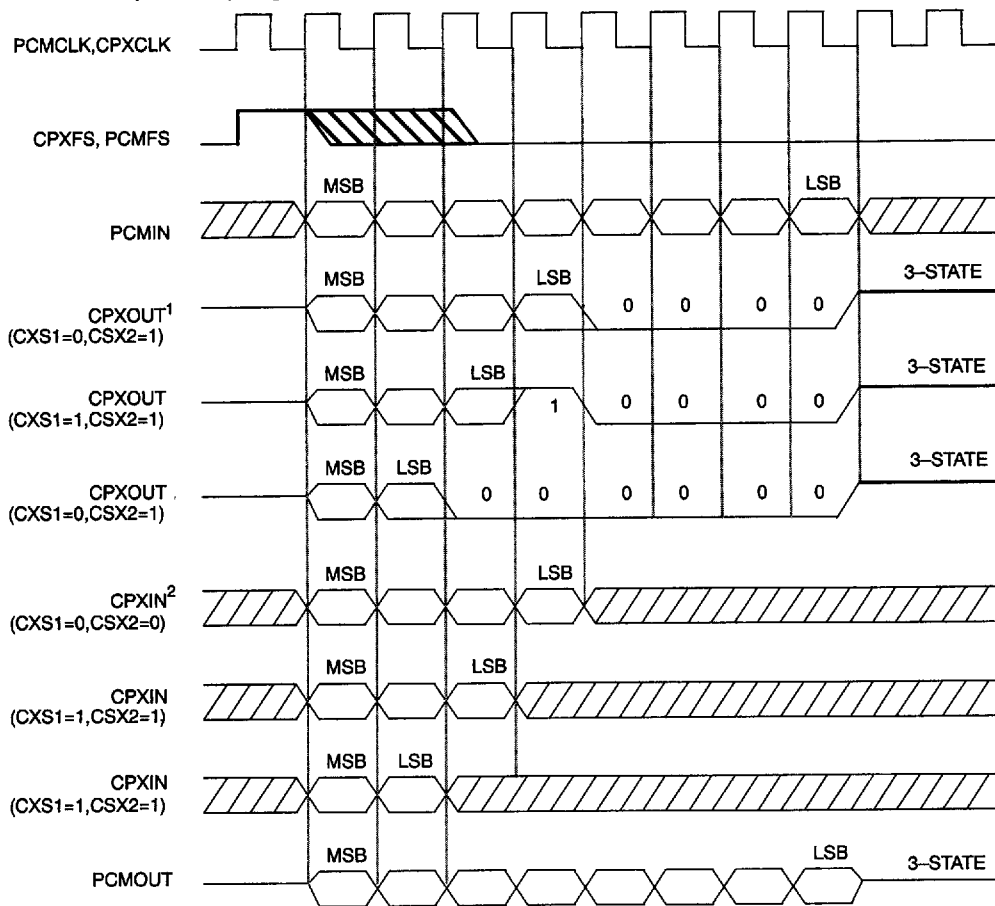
PCMCLK,CPXCLK

CPXFS, PCMFS

MSB

LSB

PCMIN

MSB

LSB

3–STATE

CPXOUT$^1$
(CXS1=0,CSX2=1)

0 0 0 0

MSB

LSB

3–STATE

CPXOUT
(CXS1=1,CSX2=1)

1 0 0 0 0

MSB LSB

3–STATE

CPXOUT
(CXS1=0,CSX2=1)

0 0 0 0 0 0

MSB

LSB

CPXIN$^2$
(CXS1=0,CSX2=0)

MSB

LSB

CPXIN
(CXS1=1,CSX2=1)

MSB LSB

CPXIN
(CXS1=1,CSX2=1)

MSB

LSB

3–STATE

PCMOUT